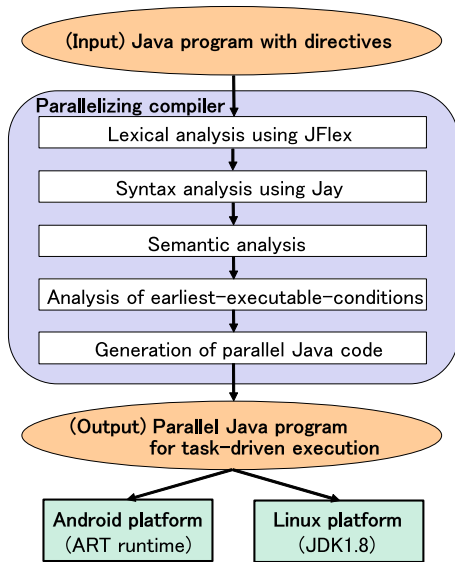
(Input) Java program with directives

Parallelizing compiler

Lexical analysis using JFlex

Syntax analysis using Jay

Semantic analysis

Analysis of earliest-executable-conditions

Generation of parallel Java code

(Output) Parallel Java program for task-driven execution

Android platform (ART runtime)

Linux platform (JDK1.8)